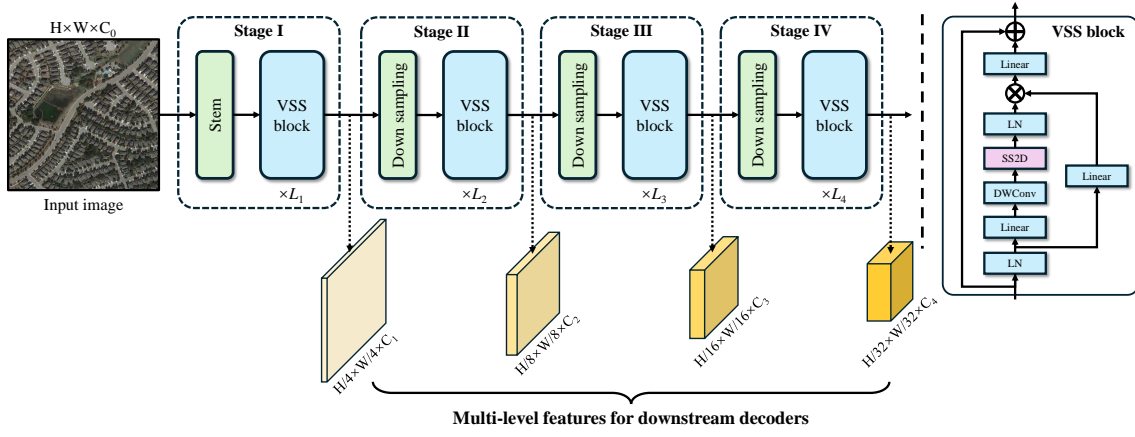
$H\times W\times C_0$

Input image

Stage I

Stem

VSS block

$\times L_1$

Stage II

Down sampling

VSS block

$\times L_2$

Stage III

Down sampling

VSS block

$\times L_3$

Stage IV

Down sampling

VSS block

$\times L_4$

$H/4\times W/4\times C_1$

$H/8\times W/8\times C_2$

$H/16\times W/16\times C_3$

$H/32\times W/32\times C_4$

Multi-level features for downstream decoders

VSS block

Linear

LN

SS2D

DWConv

Linear

LN

Linear